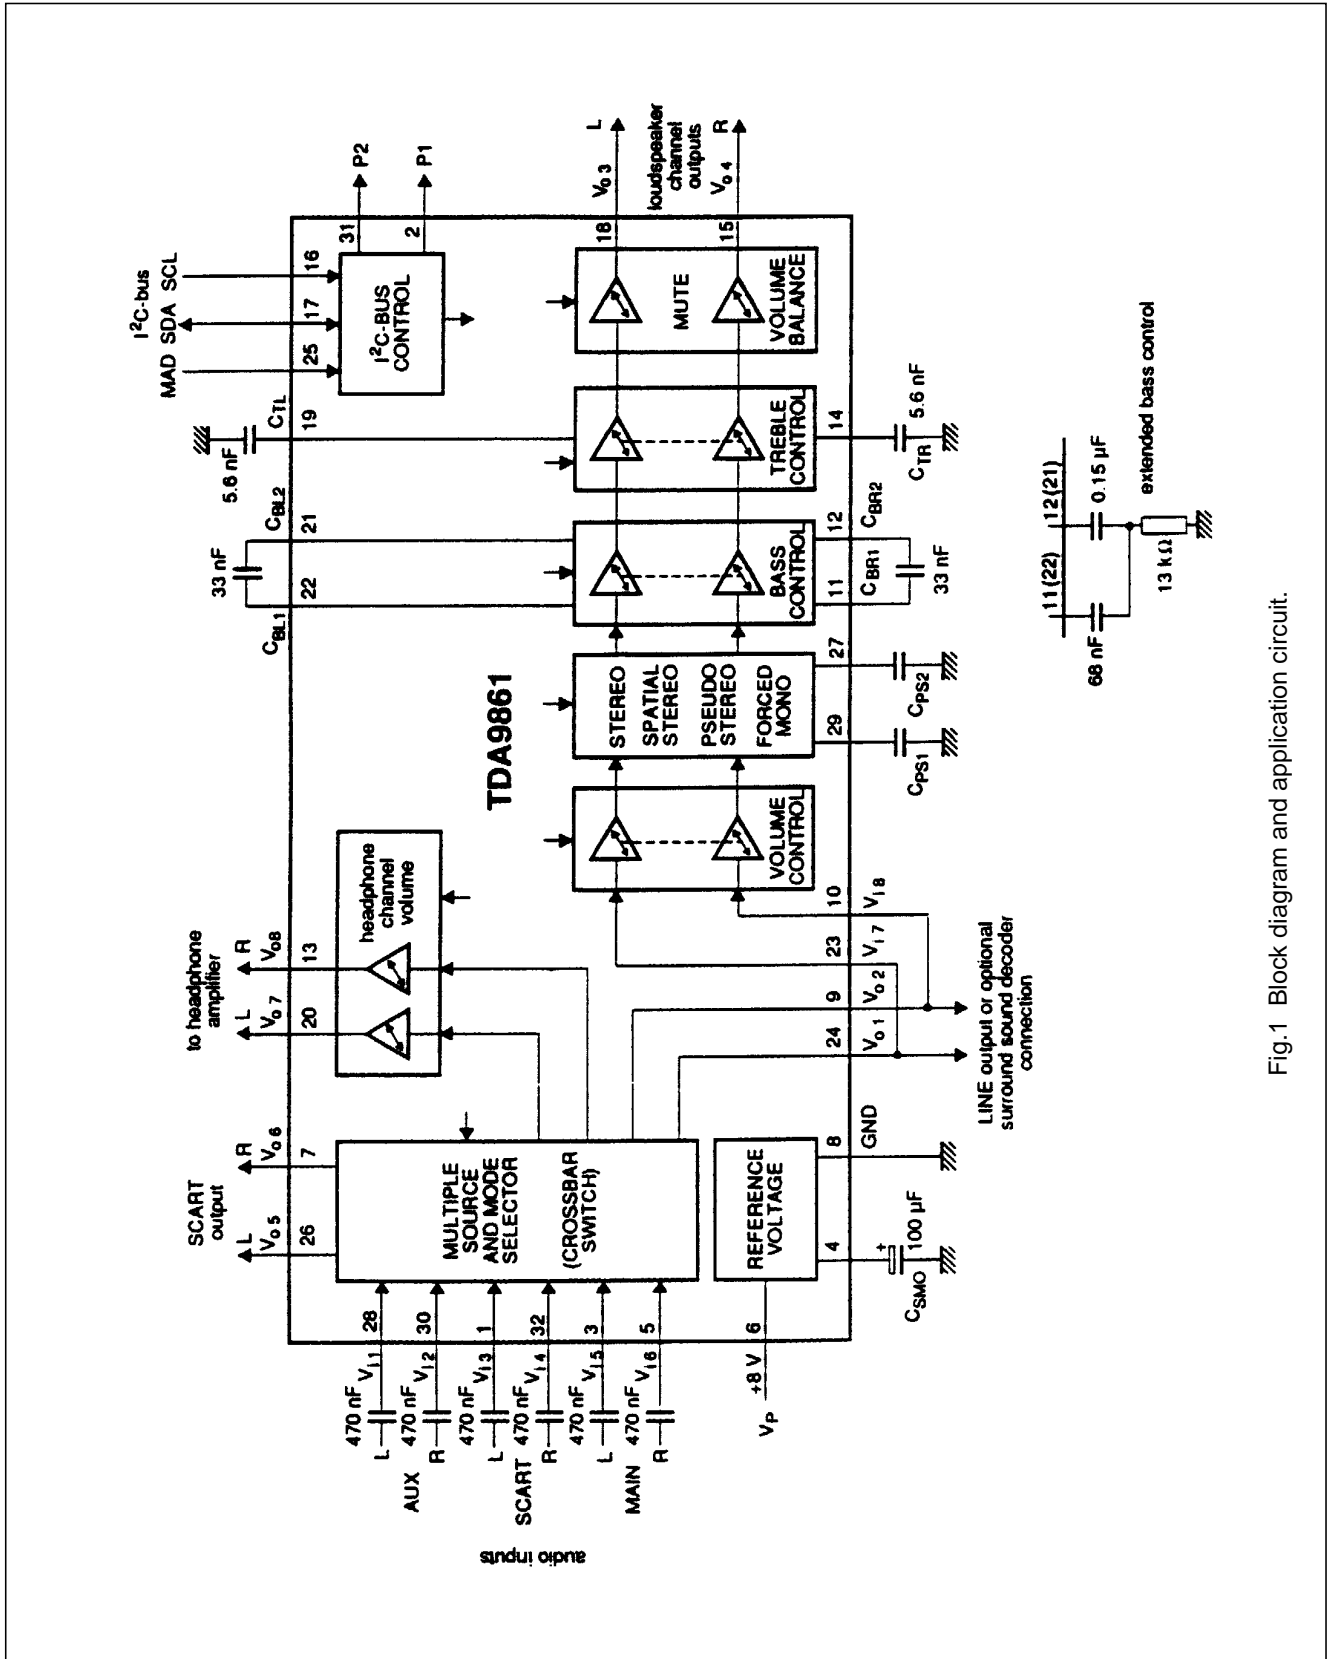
TDA9861

I$^2$C-bus
MAD SDA SCL
25 17 16
I$^2$C-BUS CONTROL
31 2
P2 P1

SCART output
L $V_{o5}$ R $V_{o6}$
26 7

to headphone amplifier
L $V_{o7}$ R $V_{o8}$
20 13
headphone channel volume

$C_{TL}$ 19 5.6 nF
$C_{BL2}$ 21 $C_{BL1}$ 22 33 nF

audio inputs
AUX L 470 nF $V_{i1}$ 28
R 470 nF $V_{i2}$ 30
SCART L 470 nF $V_{i3}$ 1
R 470 nF $V_{i4}$ 32
MAIN L 470 nF $V_{i5}$ 3
R 470 nF $V_{i6}$ 5

MULTIPLE SOURCE AND MODE SELECTOR
(CROSSBAR SWITCH)

$V_P$ +8 V 6
REFERENCE VOLTAGE
4 + 100 µF $C_{SMO}$
8 GND

24 $V_{o1}$ 9 $V_{o2}$ 23 $V_{i7}$ 10 $V_{i8}$
LINE output or optional surround sound decoder connection

VOLUME CONTROL

STEREO
SPATIAL STEREO
PSEUDO STEREO
FORCED MONO
29 $C_{PS1}$ 27 $C_{PS2}$

BASS CONTROL
11 $C_{BR1}$ 12 $C_{BR2}$ 33 nF

TREBLE CONTROL
14 $C_{TR}$ 5.6 nF

MUTE
VOLUME BALANCE
18 15
$V_{o3}$ L
$V_{o4}$ R
loudspeaker channel outputs

11 (22) 12 (21)
68 nF 0.15 µF
13 kΩ
extended bass control

Fig.1 Block diagram and application circuit.